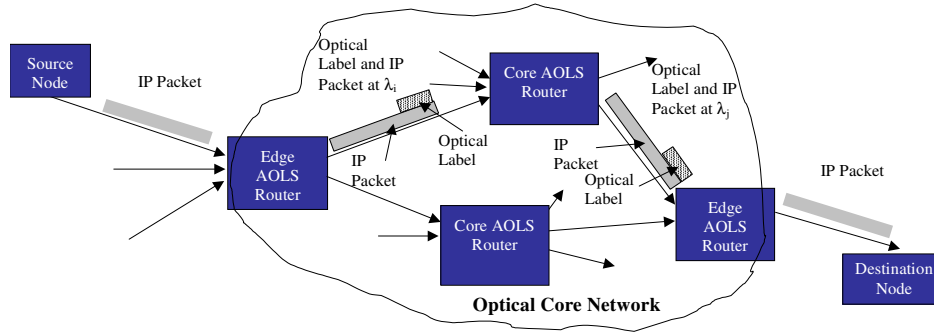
Source Node

IP Packet

Optical Label and IP Packet at $\lambda_i$

Core AOLS Router

Optical Label and IP Packet at $\lambda_j$

Optical Label

Edge AOLS Router

IP Packet

IP Packet

Optical Label

IP Packet

Core AOLS Router

Edge AOLS Router

Destination Node

Optical Core Network